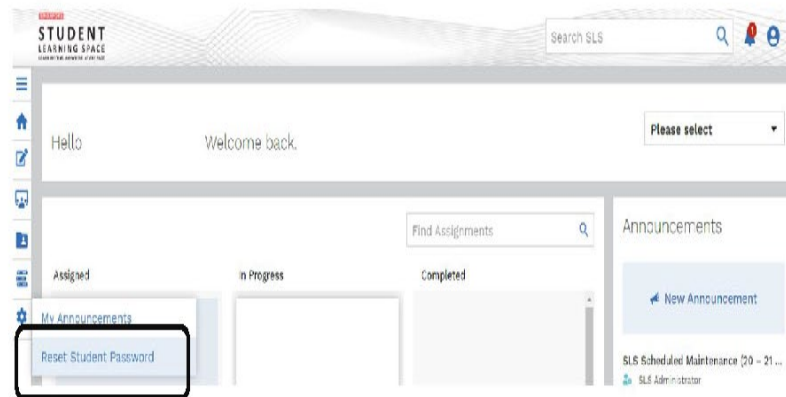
STUDENT
LEARNING SPACE

Search SLS

Hello

Welcome back.

Please select

Find Assignments

Announcements

Assigned

In Progress

Completed

My Announcements

Reset Student Password

New Announcement

SLS Scheduled Maintenance (20 – 21 ...

SLS Administrator